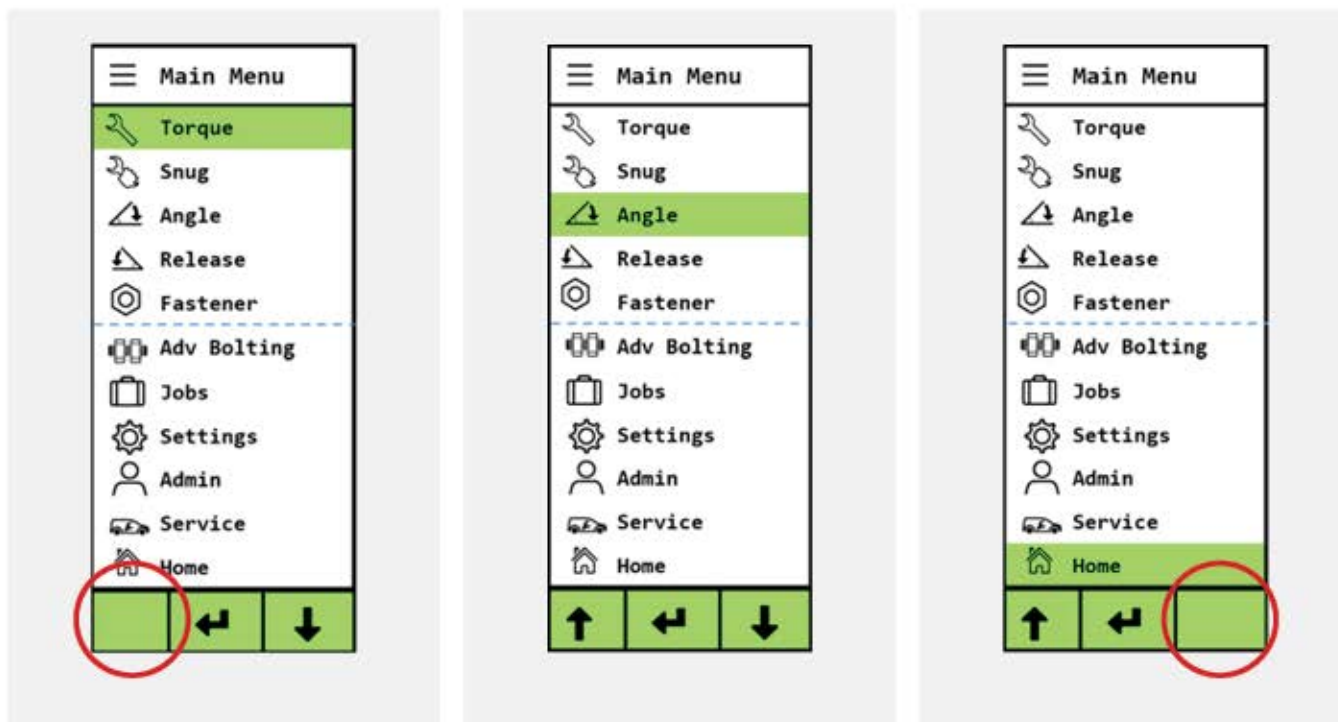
Main Menu
Torque
Snug
Angle
Release
Fastener
Adv Bolting
Jobs
Settings
Admin
Service
Home

Main Menu
Torque
Snug
Angle
Release
Fastener
Adv Bolting
Jobs
Settings
Admin
Service
Home

Main Menu
Torque
Snug
Angle
Release
Fastener
Adv Bolting
Jobs
Settings
Admin
Service
Home